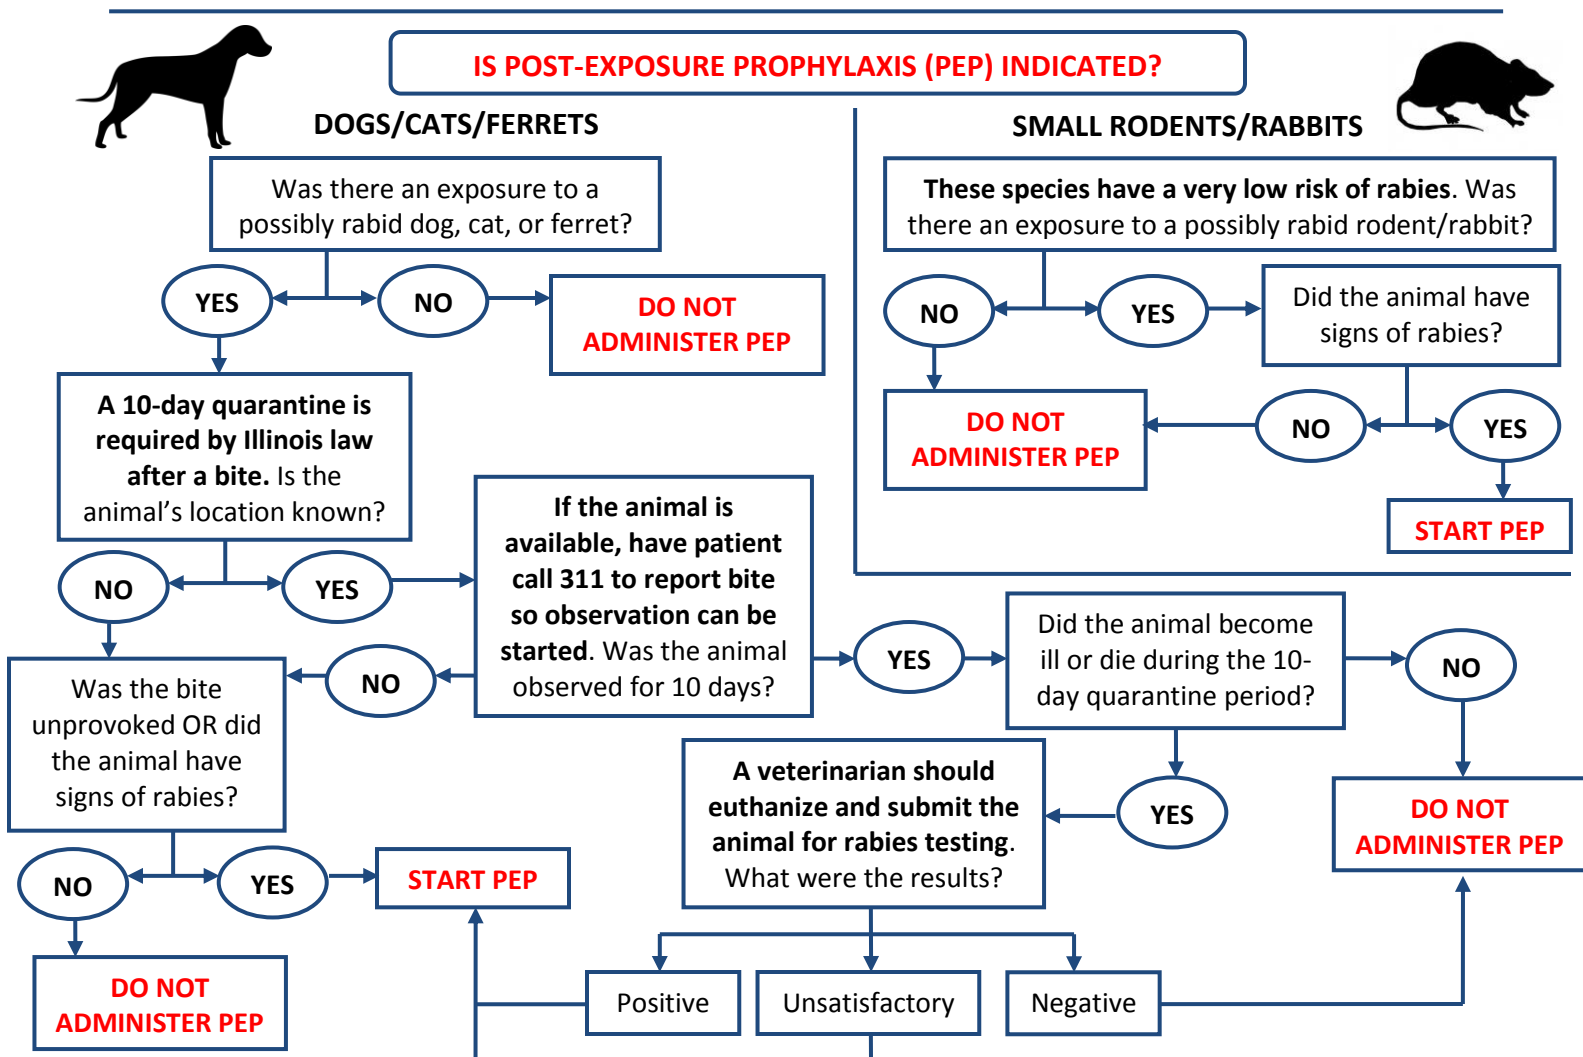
IS POST-EXPOSURE PROPHYLAXIS (PEP) INDICATED?

DOGS/CATS/FERRETS

Was there an exposure to a possibly rabid dog, cat, or ferret?

YES

NO

DO NOT ADMINISTER PEP

A 10-day quarantine is required by Illinois law after a bite. Is the animal's location known?

NO

YES

If the animal is available, have patient call 311 to report bite so observation can be started. Was the animal observed for 10 days?

NO

Was the bite unprovoked OR did the animal have signs of rabies?

NO

YES

START PEP

DO NOT ADMINISTER PEP

YES

Did the animal become ill or die during the 10-day quarantine period?

NO

DO NOT ADMINISTER PEP

YES

A veterinarian should euthanize and submit the animal for rabies testing. What were the results?

Positive

Unsatisfactory

Negative

SMALL RODENTS/RABBITS

These species have a very low risk of rabies. Was there an exposure to a possibly rabid rodent/rabbit?

NO

YES

Did the animal have signs of rabies?

DO NOT ADMINISTER PEP

NO

YES

START PEP